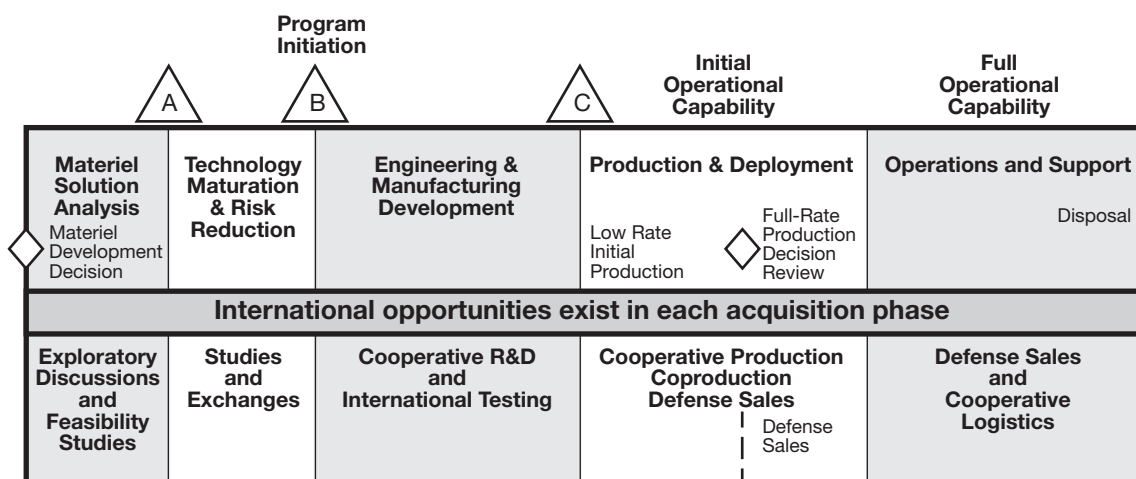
Program Initiation

A

B

C

Initial Operational Capability

Full Operational Capability

| Materiel Solution Analysis | Technology Maturation & Risk Reduction | Engineering & Manufacturing Development | Production & Deployment | Operations and Support |
|---|---|---|---|---|
| Materiel Development Decision | | | Low Rate Initial Production; Full-Rate Production Decision Review | Disposal |

International opportunities exist in each acquisition phase

| Exploratory Discussions and Feasibility Studies | Studies and Exchanges | Cooperative R&D and International Testing | Cooperative Production Coproduction Defense Sales | Defense Sales and Cooperative Logistics |
|---|---|---|---|---|
| | | | Defense Sales | |